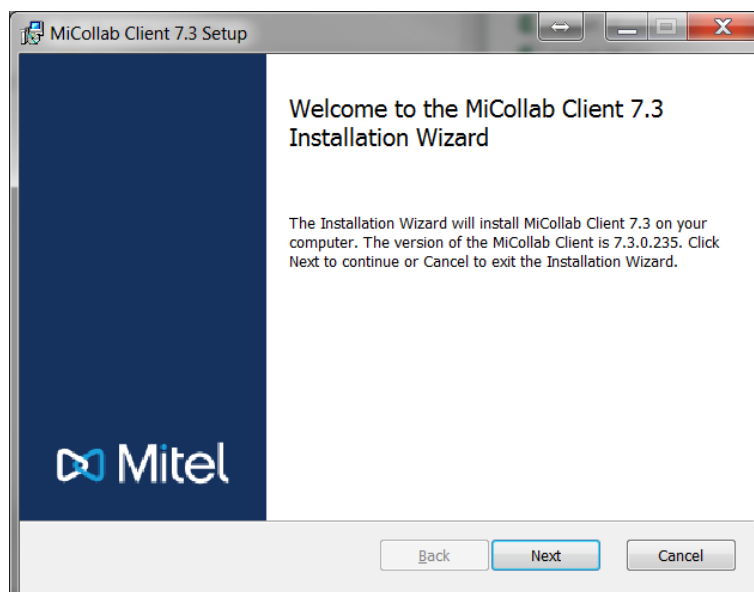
MiCollab Client 7.3 Setup

Welcome to the MiCollab Client 7.3 Installation Wizard

The Installation Wizard will install MiCollab Client 7.3 on your computer. The version of the MiCollab Client is 7.3.0.235. Click Next to continue or Cancel to exit the Installation Wizard.

Mitel

Back

Next

Cancel